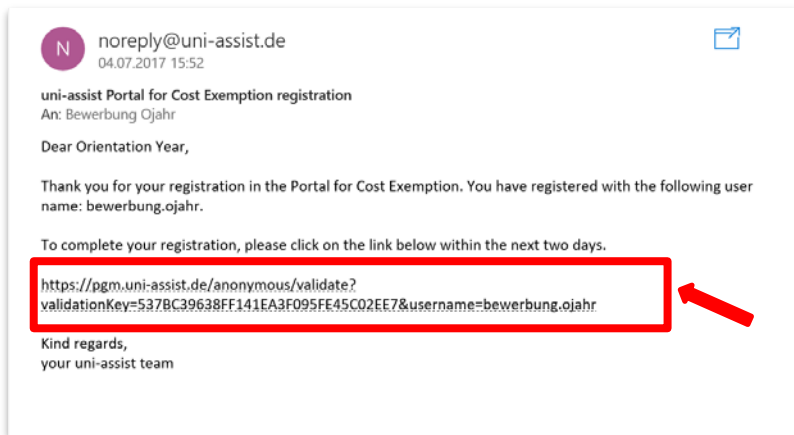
N

noreply@uni-assist.de
04.07.2017 15:52

uni-assist Portal for Cost Exemption registration
An: Bewerbung Ojahr

Dear Orientation Year,

Thank you for your registration in the Portal for Cost Exemption. You have registered with the following user name: bewerbung.ojahr.

To complete your registration, please click on the link below within the next two days.

https://pgm.uni-assist.de/anonymous/validate?validationKey=537BC39638FF141EA3F095FE45C02EE7&username=bewerbung.ojahr

Kind regards,
your uni-assist team